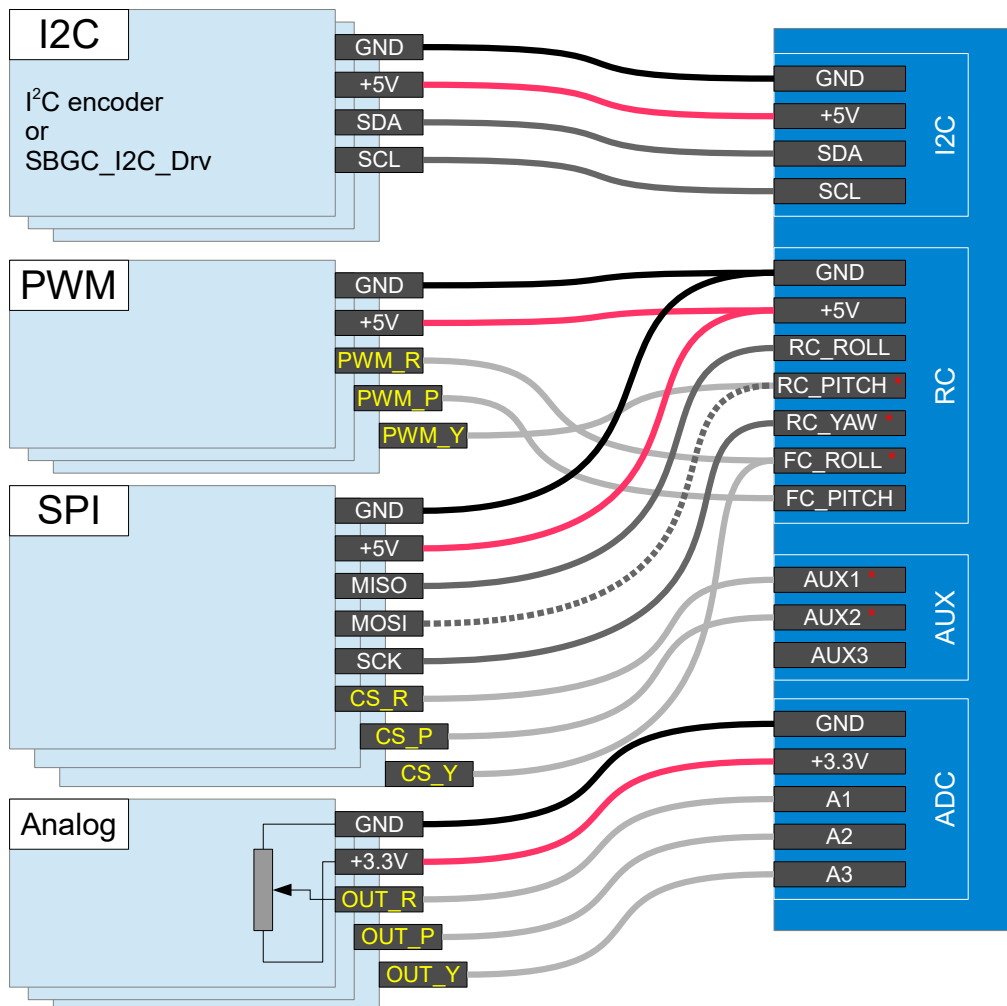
I2C

I$^2$C encoder
or
SBGC_I2C_Drv

GND
+5V
SDA
SCL

PWM

GND
+5V
PWM_R
PWM_P
PWM_Y

SPI

GND
+5V
MISO
MOSI
SCK
CS_R
CS_P
CS_Y

Analog

GND
+3.3V
OUT_R
OUT_P
OUT_Y

I2C
GND
+5V
SDA
SCL

RC
GND
+5V
RC_ROLL
RC_PITCH *
RC_YAW *
FC_ROLL *
FC_PITCH

AUX
AUX1 *
AUX2 *
AUX3

ADC
GND
+3.3V
A1
A2
A3